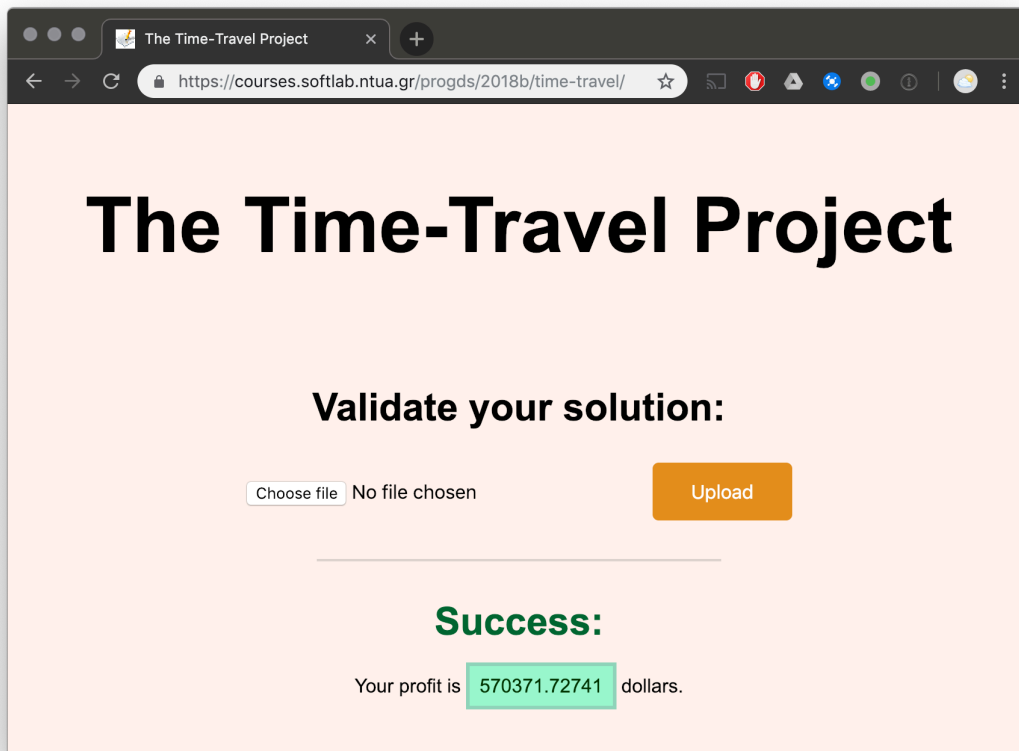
The Time-Travel Project
×
+
https://courses.softlab.ntua.gr/progds/2018b/time-travel/

The Time-Travel Project

Validate your solution:

Choose file No file chosen
Upload

Success:

Your profit is 570371.72741 dollars.